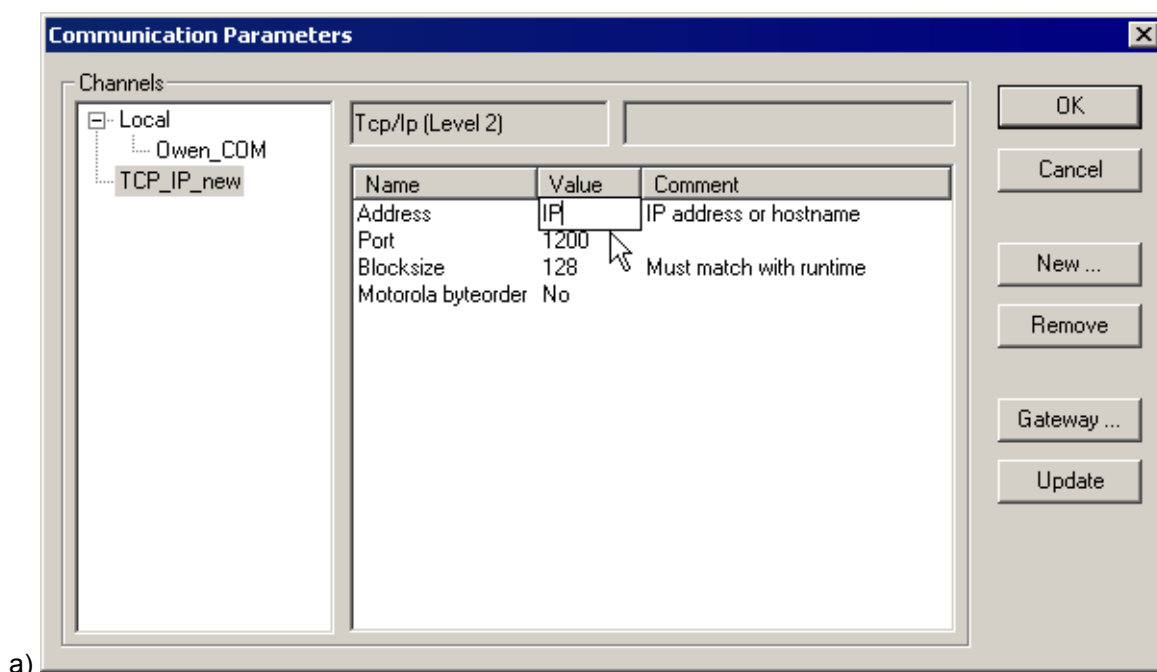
Communication Parameters

Channels

Local
Owen_COM
TCP_IP_new

Tcp/Ip (Level 2)

| Name | Value | Comment |
|---|---|---|
| Address | IP | IP address or hostname |
| Port | 1200 | |
| Blocksize | 128 | Must match with runtime |
| Motorola byteorder | No | |

OK
Cancel
New ...
Remove
Gateway ...
Update

a)